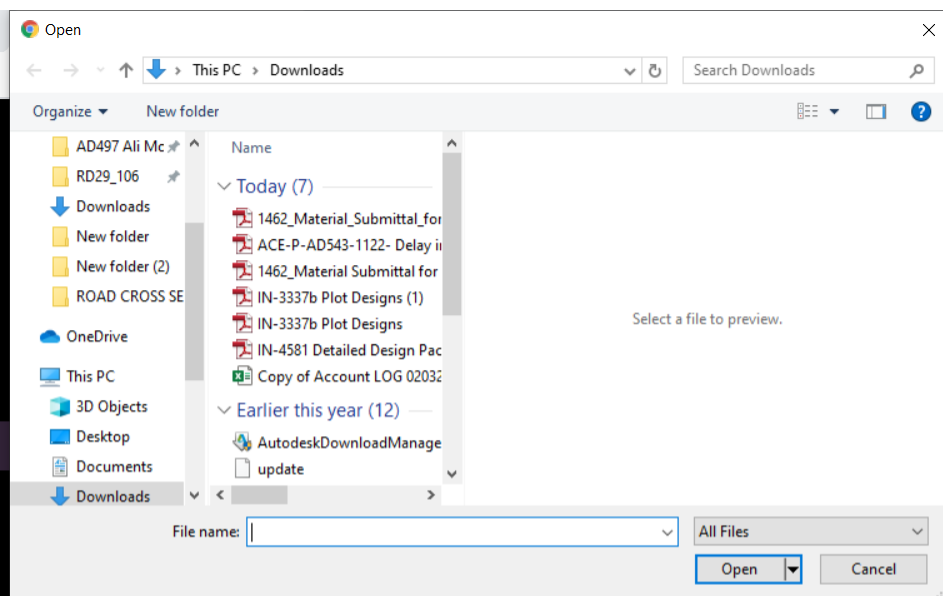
Open

This PC > Downloads

Search Downloads

Organize ▾ New folder

AD497 Ali Mc
RD29_106
Downloads
New folder
New folder (2)
ROAD CROSS SE
OneDrive
This PC
3D Objects
Desktop
Documents
Downloads

Name

Today (7)
1462_Material_Submittal_for
ACE-P-AD543-1122- Delay ir
1462_Material Submittal for
IN-3337b Plot Designs (1)
IN-3337b Plot Designs
IN-4581 Detailed Design Pac
Copy of Account LOG 02032

Earlier this year (12)
AutodeskDownloadManage
update

Select a file to preview.

File name:

All Files

Open

Cancel